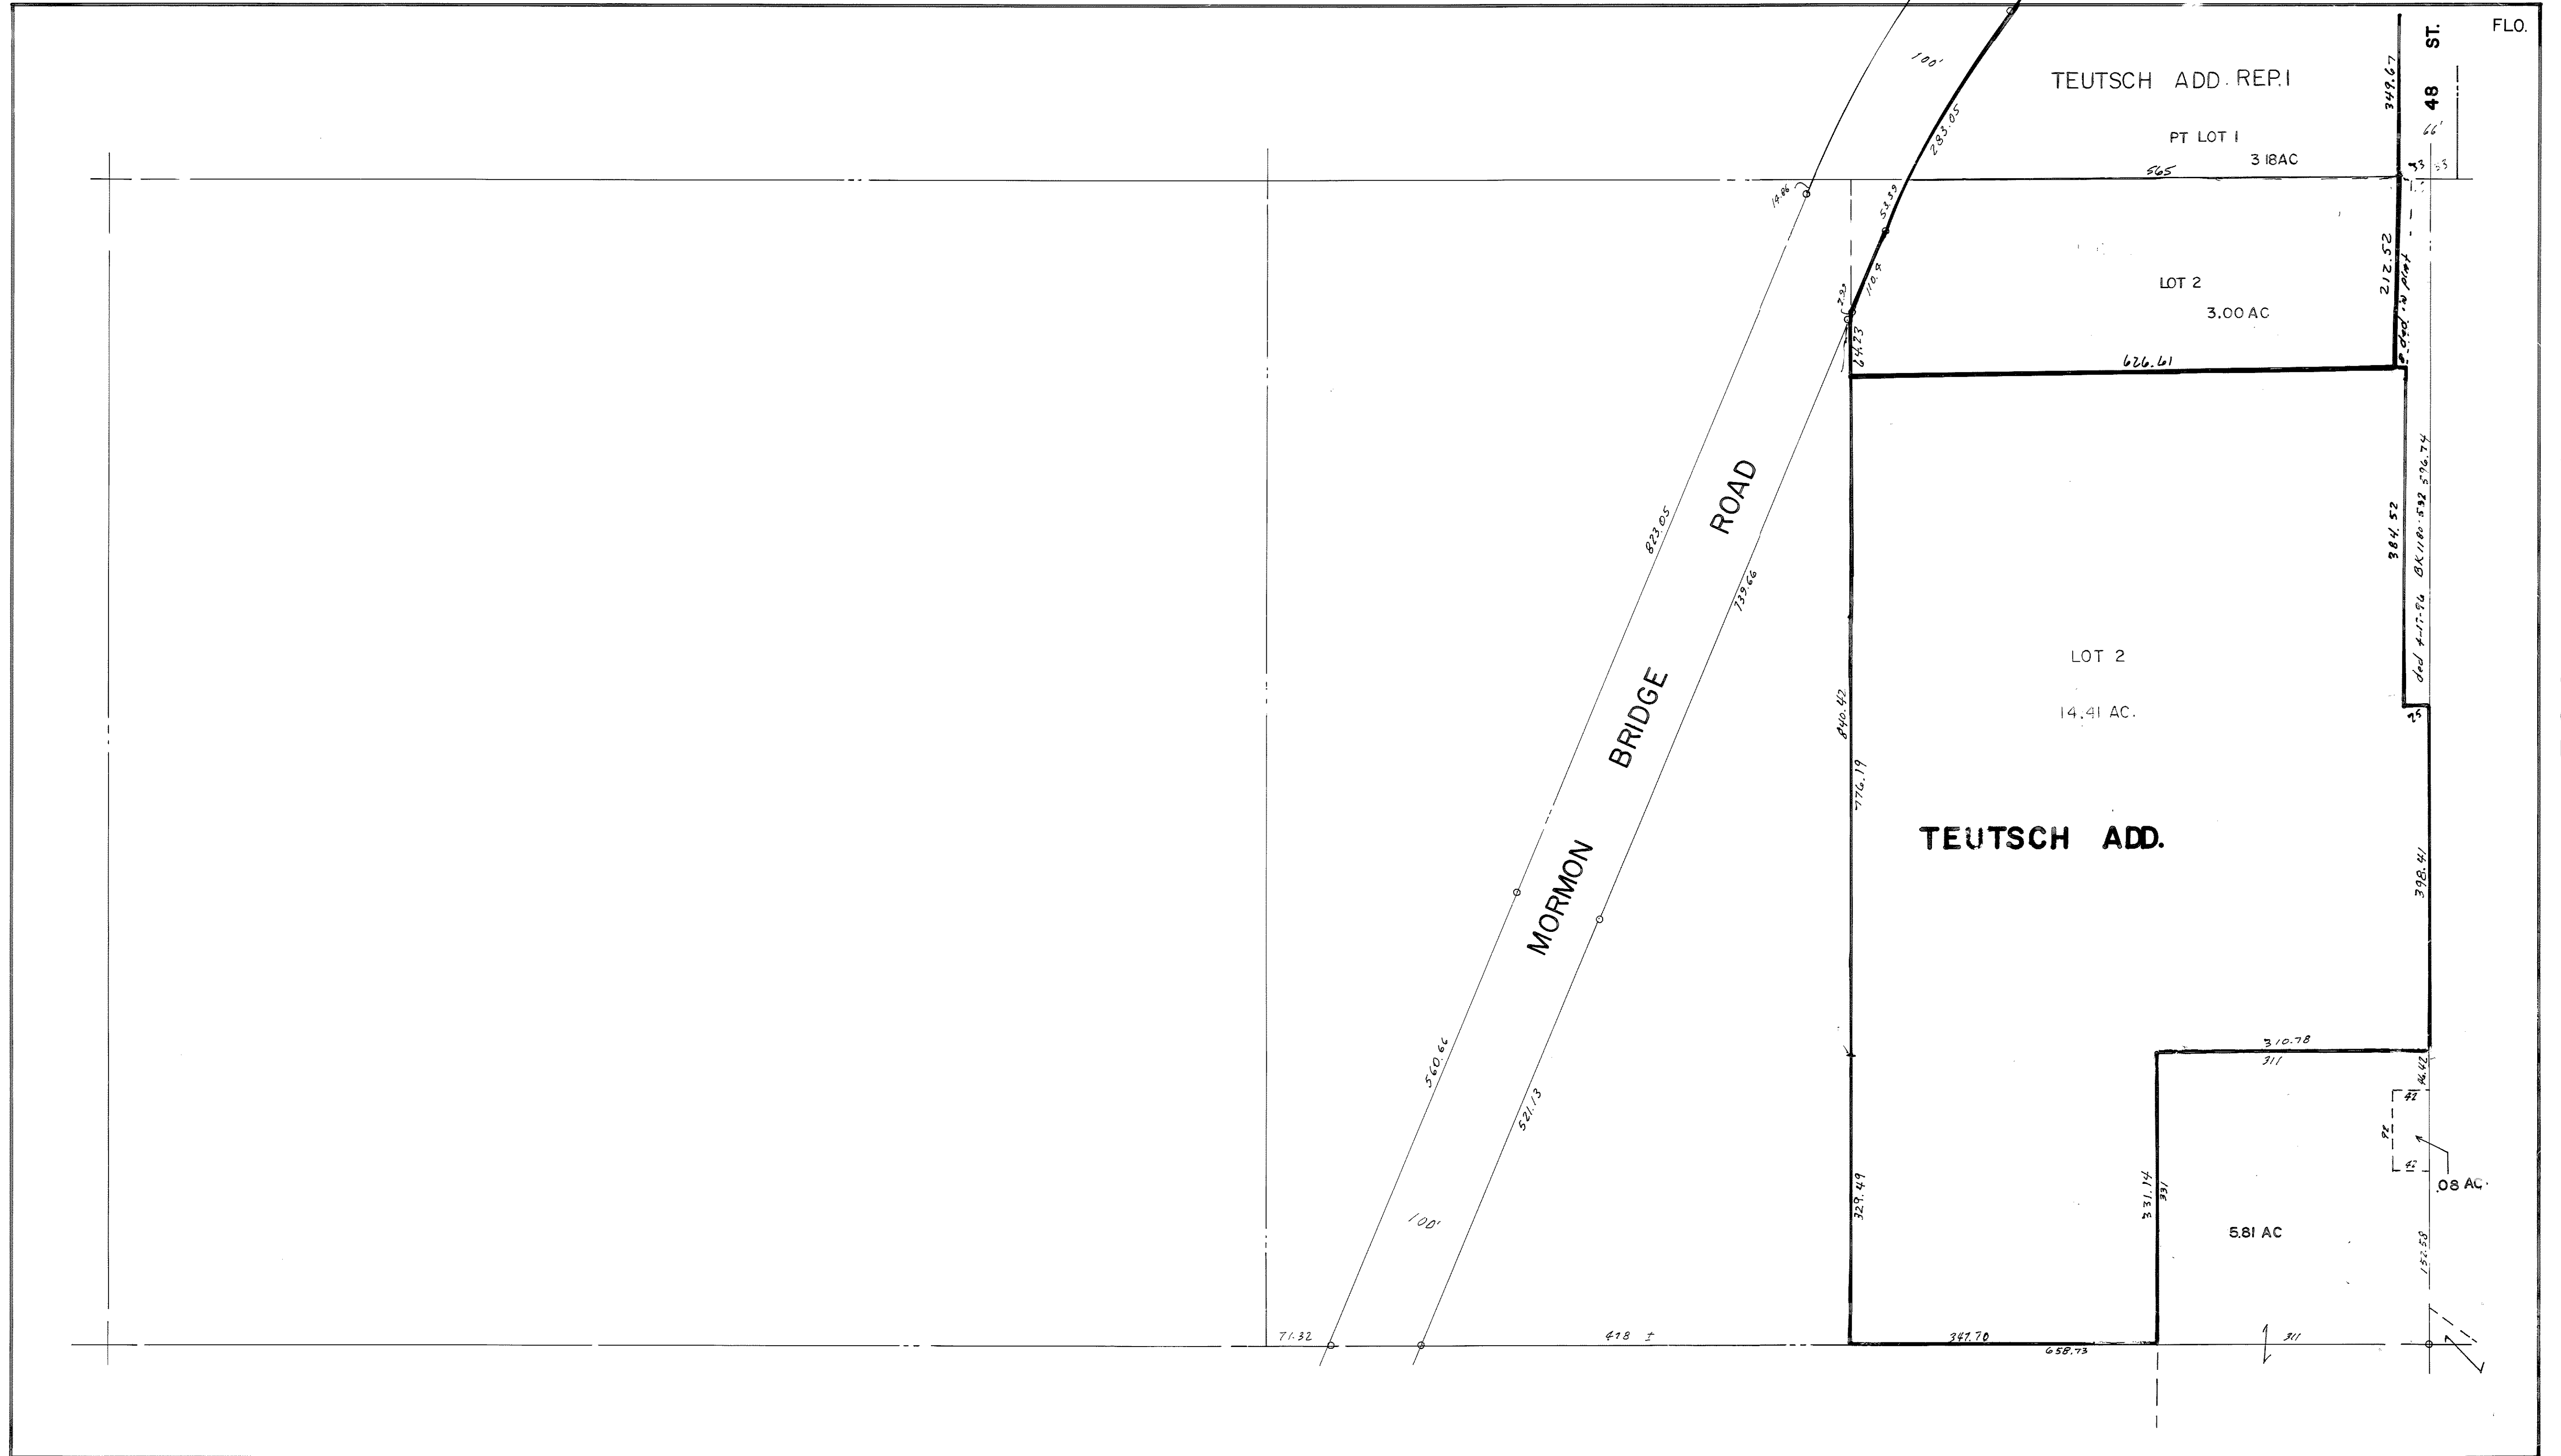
FLO.

48 ST.

TEUTSCH ADD. REP.I

PT LOT I
3.18AC

100'
283.05
349.67
66'
565
19.86
53.39
110.4
7.93
24.23
212.52
ded. to plat

LOT 2
3.00 AC

626.61

823.05
ROAD
739.66
BRIDGE
MORMON
560.66
521.13
100'

384.52
ded 4-15-94 BK1180-592 576.74

LOT 2
14.41 AC.

840.42
776.19

TEUTSCH ADD.

398.41
310.78
311
46.42
42
92
.08 AC
329.49
331.14
331
5.81 AC
152.58

71.32
418 ±
347.70
658.73
311